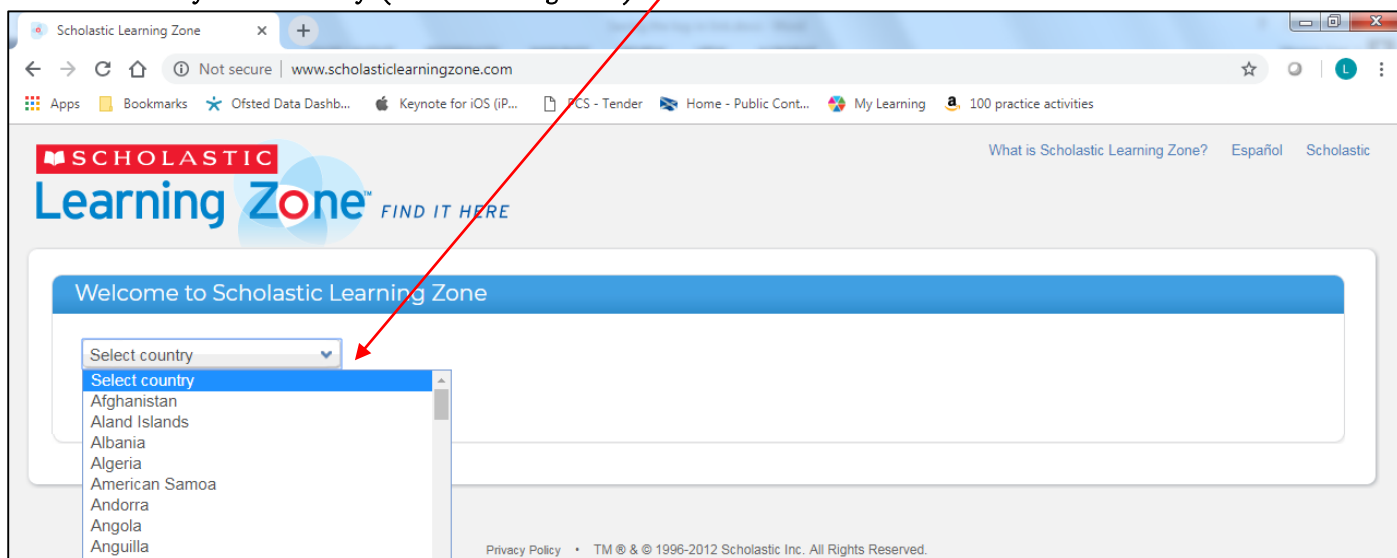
Scholastic Learning Zone ×
Not secure | www.scholasticlearningzone.com
Apps Bookmarks Ofsted Data Dashb... Keynote for iOS (iP... PCS - Tender Home - Public Cont... My Learning 100 practice activities
SCHOLASTIC
Learning Zone™ FIND IT HERE
What is Scholastic Learning Zone? Español Scholastic
Welcome to Scholastic Learning Zone
Select country
Select country
Afghanistan
Aland Islands
Albania
Algeria
American Samoa
Andorra
Angola
Anguilla
Privacy Policy • TM ® & © 1996-2012 Scholastic Inc. All Rights Reserved.